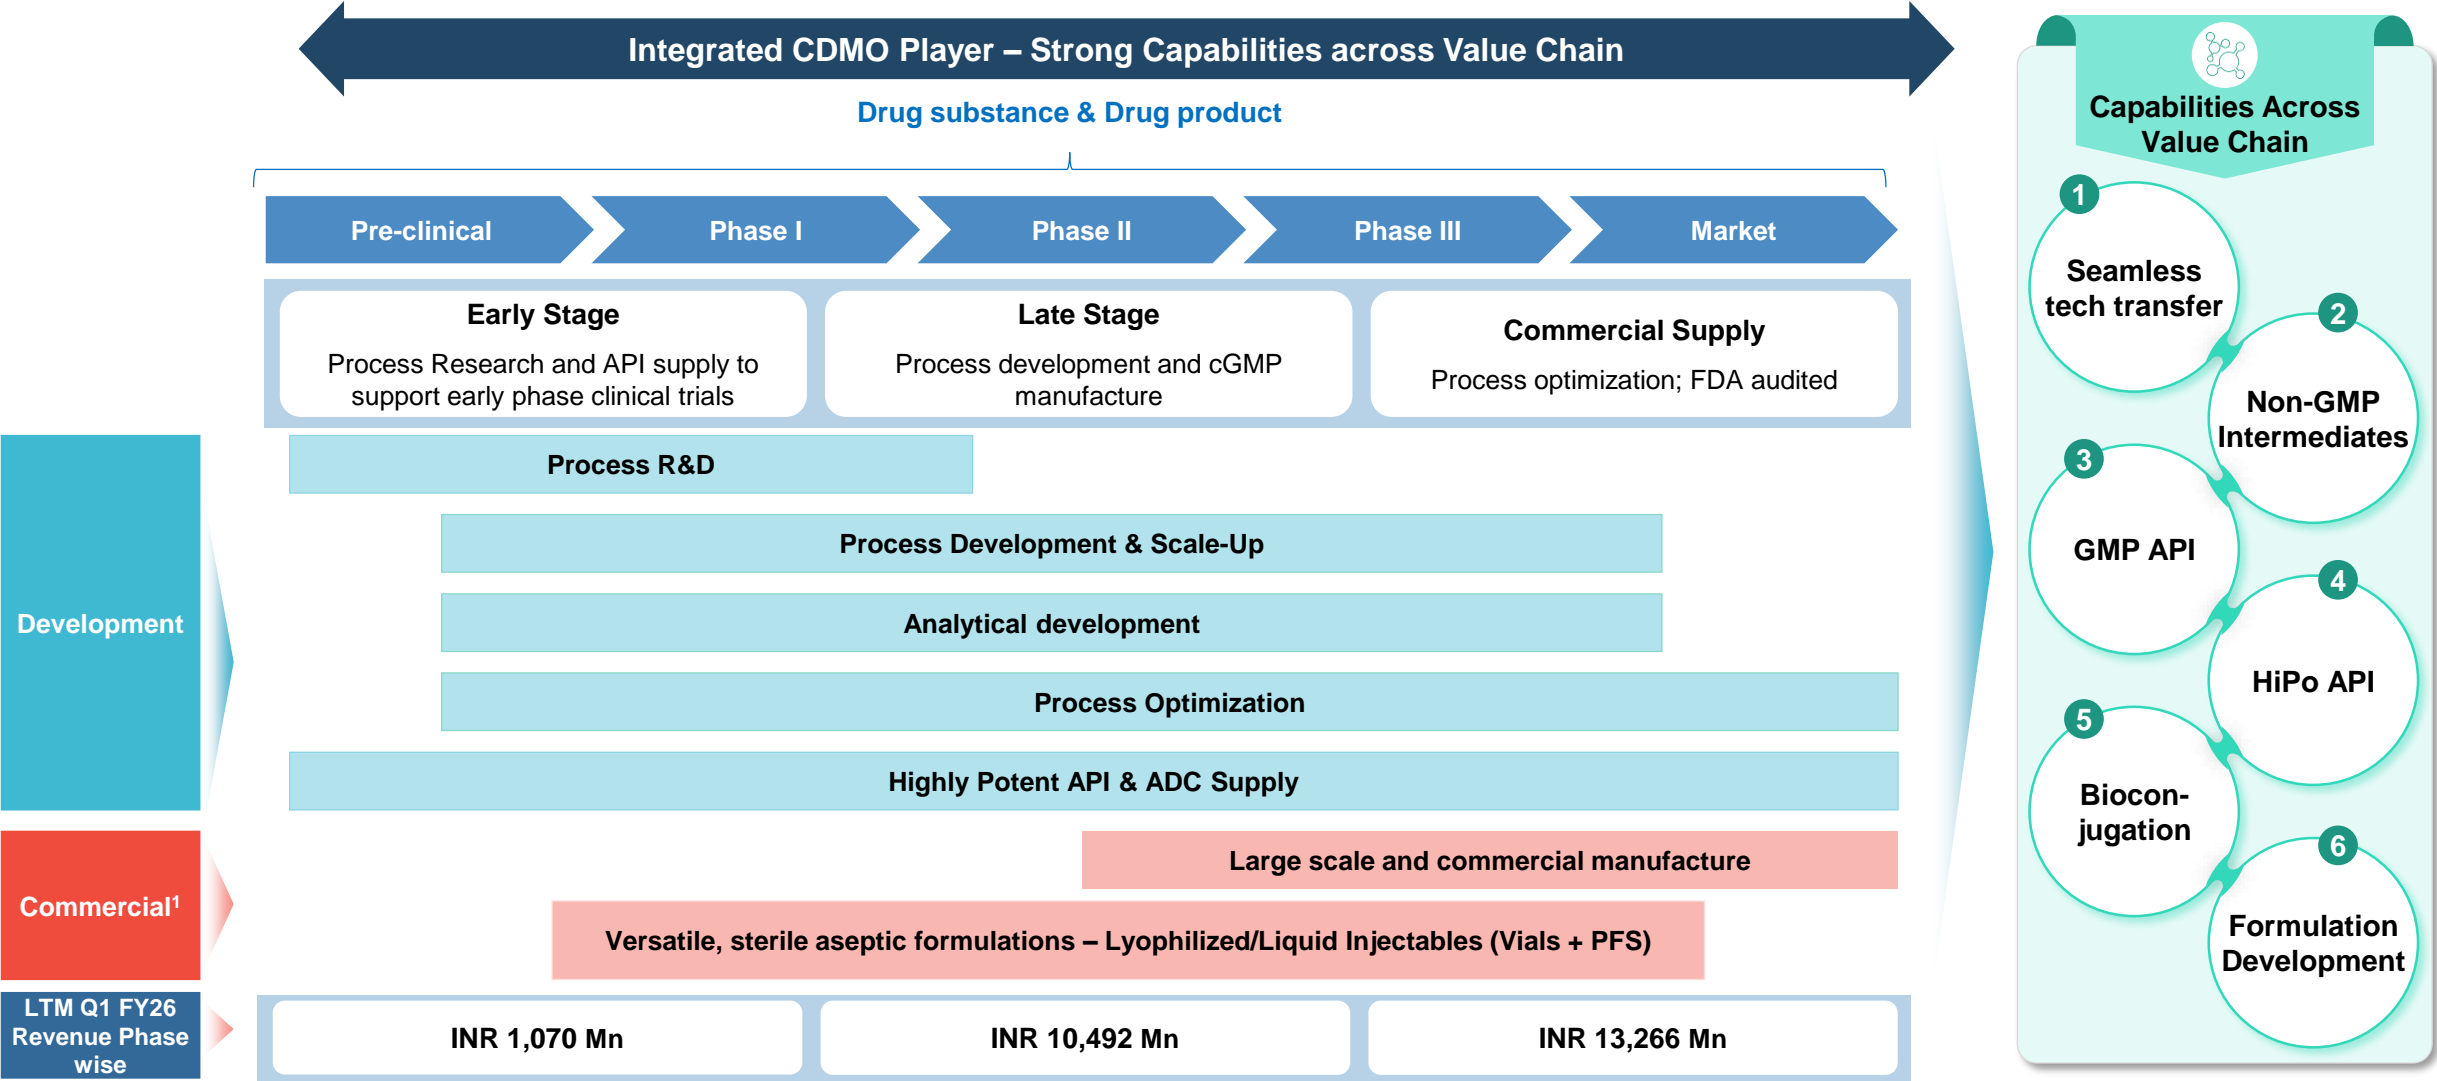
Integrated CDMO Player – Strong Capabilities across Value Chain

Drug substance & Drug product

Pre-clinical | Phase I | Phase II | Phase III | Market

Early Stage
Process Research and API supply to support early phase clinical trials

Late Stage
Process development and cGMP manufacture

Commercial Supply
Process optimization; FDA audited

Development

Process R&D

Process Development & Scale-Up

Analytical development

Process Optimization

Highly Potent API & ADC Supply

Commercial$^1$

Large scale and commercial manufacture

Versatile, sterile aseptic formulations – Lyophilized/Liquid Injectables (Vials + PFS)

LTM Q1 FY26 Revenue Phase wise

INR 1,070 Mn

INR 10,492 Mn

INR 13,266 Mn

Capabilities Across Value Chain

1 Seamless tech transfer

2 Non-GMP Intermediates

3 GMP API

4 HiPo API

5 Biocon-jugation

6 Formulation Development